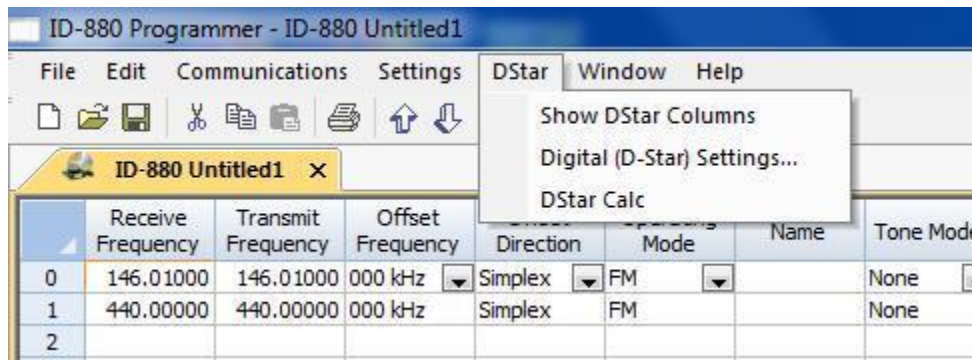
ID-880 Programmer - ID-880 Untitled1

File Edit Communications Settings DStar Window Help

Show DStar Columns
Digital (D-Star) Settings...
DStar Calc

ID-880 Untitled1 ×

| | Receive Frequency | Transmit Frequency | Offset Frequency | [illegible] Direction | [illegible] Mode | Name | Tone Mode |
|---|---|---|---|---|---|---|---|
| 0 | 146.01000 | 146.01000 | 000 kHz | Simplex | FM | | None |
| 1 | 440.00000 | 440.00000 | 000 kHz | Simplex | FM | | None |
| 2 | | | | | | | |